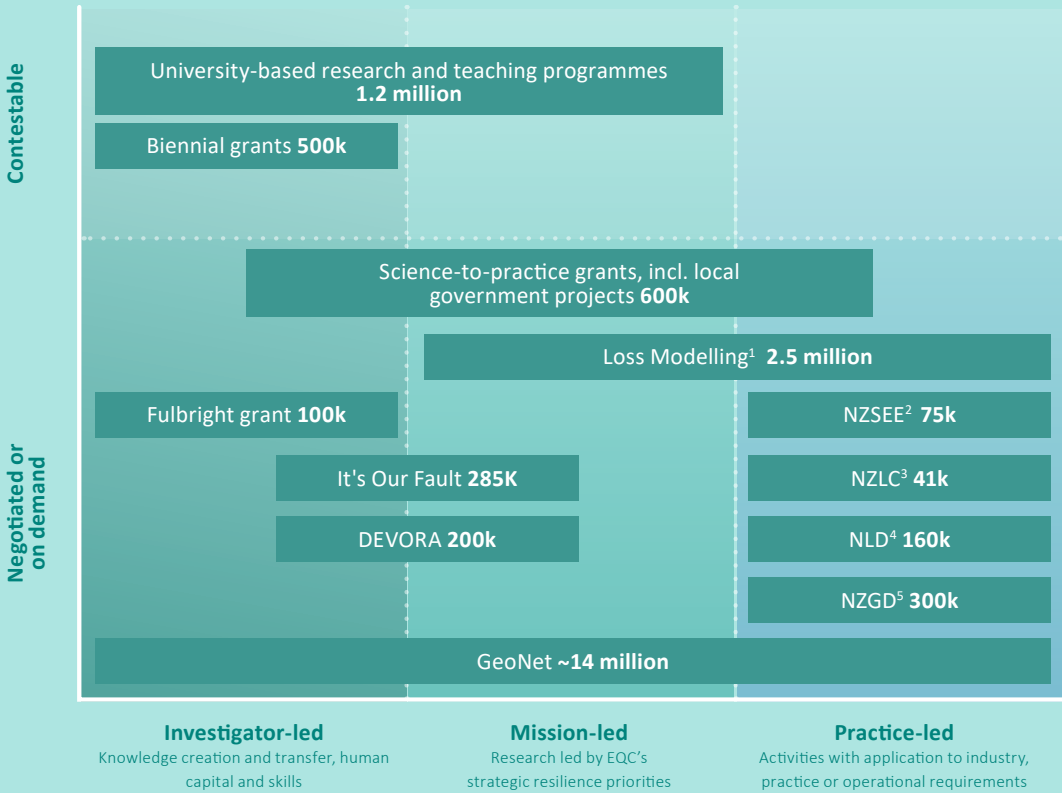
Contestable

University-based research and teaching programmes **1.2 million**

Biennial grants **500k**

Negotiated or on demand

Science-to-practice grants, incl. local government projects **600k**

Loss Modelling$^1$ **2.5 million**

Fulbright grant **100k**

NZSEE$^2$ **75k**

It's Our Fault **285K**

NZLC$^3$ **41k**

DEVORA **200k**

NLD$^4$ **160k**

NZGD$^5$ **300k**

GeoNet **~14 million**

**Investigator-led**
Knowledge creation and transfer, human capital and skills

**Mission-led**
Research led by EQC's strategic resilience priorities

**Practice-led**
Activities with application to industry, practice or operational requirements